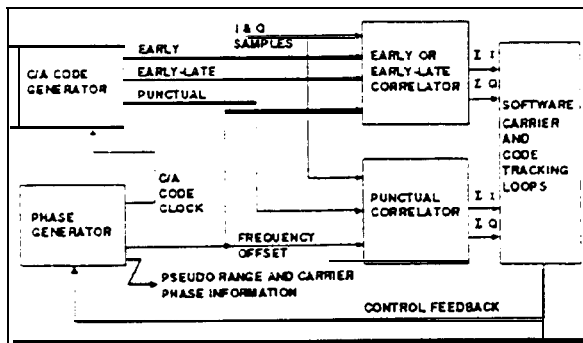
I & Q SAMPLES

EARLY

EARLY-LATE

PUNCTUAL

C/A CODE GENERATOR

EARLY OR EARLY-LATE CORRELATOR

Σ I

Σ Q

SOFTWARE CARRIER AND CODE TRACKING LOOPS

PHASE GENERATOR

C/A CODE CLOCK

PUNCTUAL CORRELATOR

Σ I

Σ Q

FREQUENCY OFFSET

PSEUDO RANGE AND CARRIER PHASE INFORMATION

CONTROL FEEDBACK